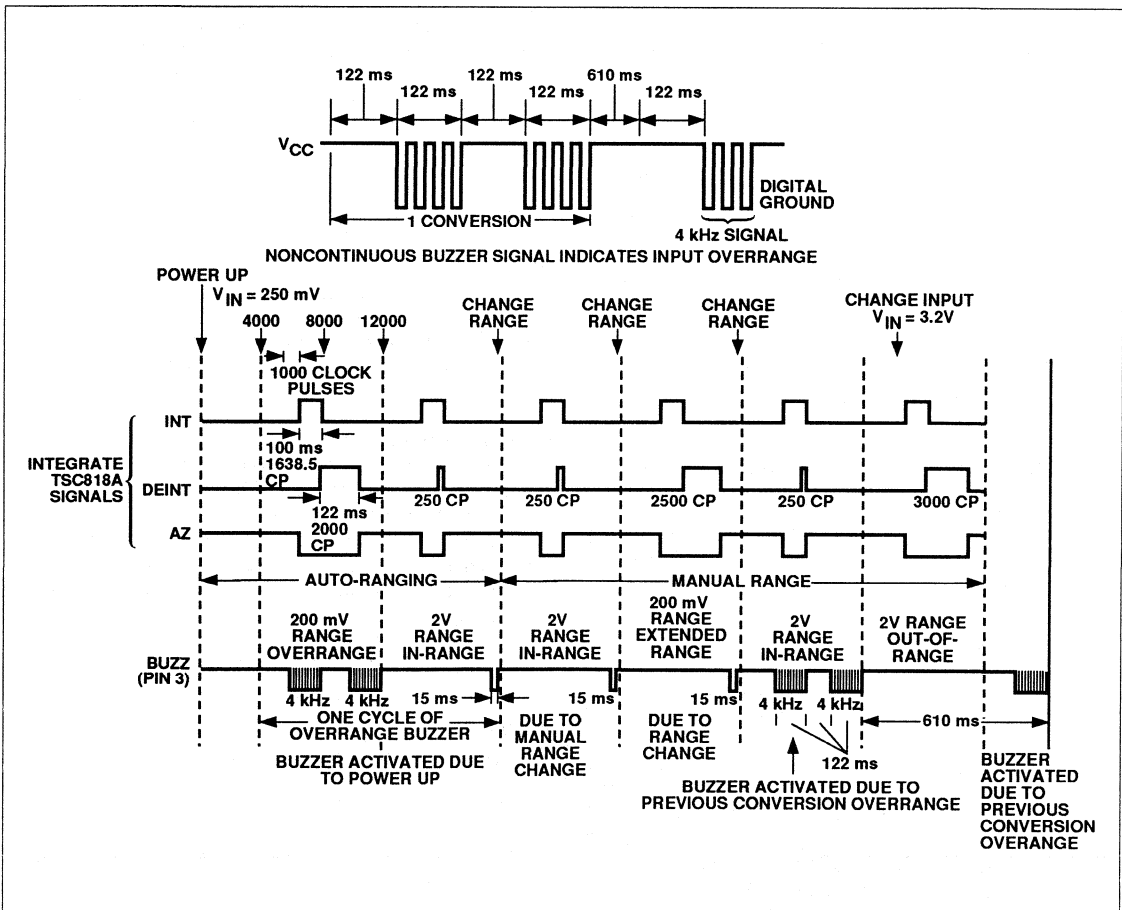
122 ms
122 ms
122 ms
122 ms
610 ms
122 ms
$V_{CC}$
DIGITAL GROUND
1 CONVERSION
4 kHz SIGNAL
NONCONTINUOUS BUZZER SIGNAL INDICATES INPUT OVERRANGE

POWER UP
$V_{IN}$ = 250 mV
4000
8000
12000
1000 CLOCK PULSES
CHANGE RANGE
CHANGE RANGE
CHANGE RANGE
CHANGE INPUT $V_{IN}$ = 3.2V

INT
100 ms
1638.5 CP
INTEGRATE TSC818A SIGNALS
DEINT
122 ms
250 CP
250 CP
2500 CP
250 CP
3000 CP
AZ
2000 CP

AUTO-RANGING
MANUAL RANGE

200 mV RANGE OVERRANGE
2V RANGE IN-RANGE
2V RANGE IN-RANGE
200 mV RANGE EXTENDED RANGE
2V RANGE IN-RANGE
2V RANGE OUT-OF-RANGE

BUZZ (PIN 3)
4 kHz
4 kHz
15 ms
15 ms
15 ms
4 kHz
4 kHz
610 ms
122 ms
ONE CYCLE OF OVERRANGE BUZZER
BUZZER ACTIVATED DUE TO POWER UP
DUE TO MANUAL RANGE CHANGE
DUE TO RANGE CHANGE
BUZZER ACTIVATED DUE TO PREVIOUS CONVERSION OVERRANGE
BUZZER ACTIVATED DUE TO PREVIOUS CONVERSION OVERANGE